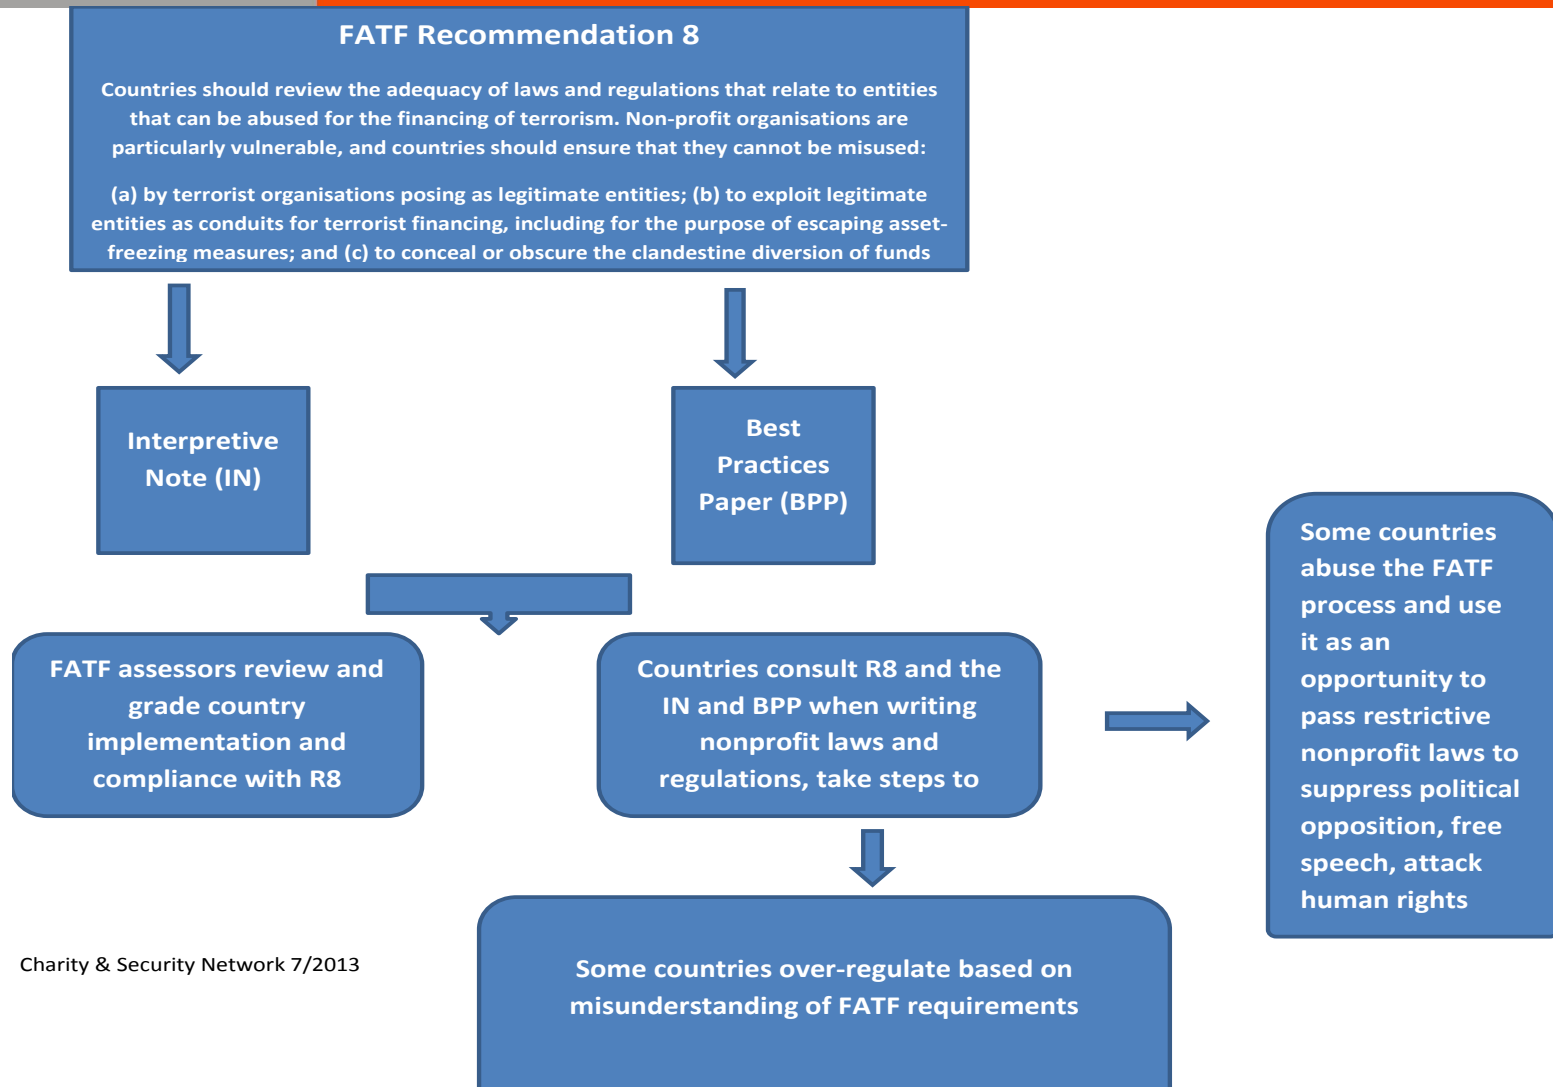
FATF Recommendation 8

Countries should review the adequacy of laws and regulations that relate to entities that can be abused for the financing of terrorism. Non-profit organisations are particularly vulnerable, and countries should ensure that they cannot be misused:

(a) by terrorist organisations posing as legitimate entities; (b) to exploit legitimate entities as conduits for terrorist financing, including for the purpose of escaping asset-freezing measures; and (c) to conceal or obscure the clandestine diversion of funds

Interpretive Note (IN)

Best Practices Paper (BPP)

FATF assessors review and grade country implementation and compliance with R8

Countries consult R8 and the IN and BPP when writing nonprofit laws and regulations, take steps to

Some countries abuse the FATF process and use it as an opportunity to pass restrictive nonprofit laws to suppress political opposition, free speech, attack human rights

Charity & Security Network 7/2013

Some countries over-regulate based on misunderstanding of FATF requirements